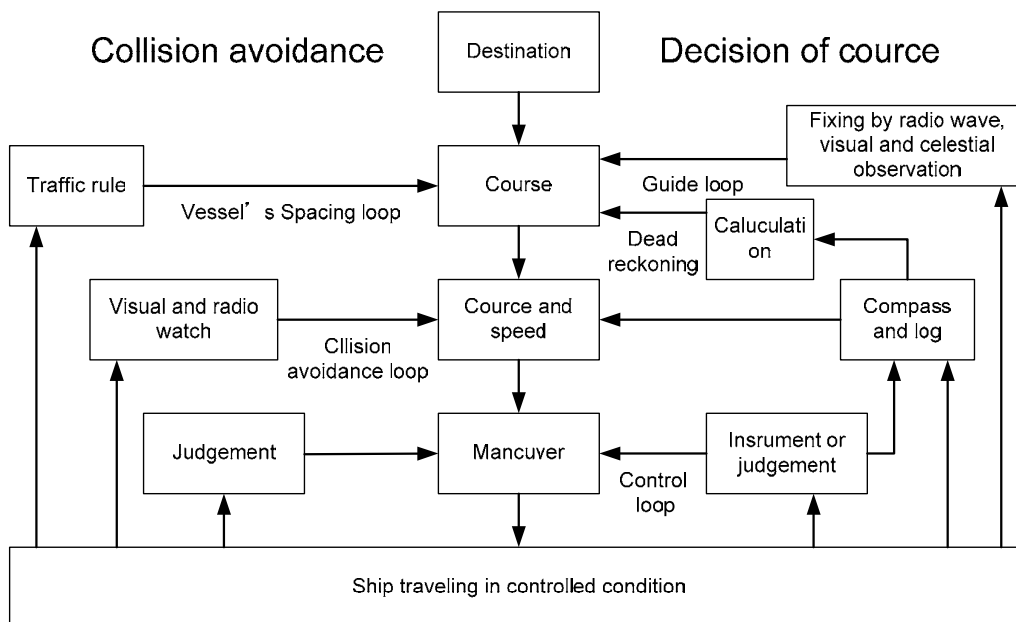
Collision avoidance

Destination

Decision of cource

Fixing by radio wave, visual and celestial observation

Traffic rule

Course

Guide loop

Vessel’s Spacing loop

Dead reckoning

Caluculati on

Visual and radio watch

Cource and speed

Compass and log

Cllision avoidance loop

Judgement

Mancuver

Insrument or judgement

Control loop

Ship traveling in controlled condition